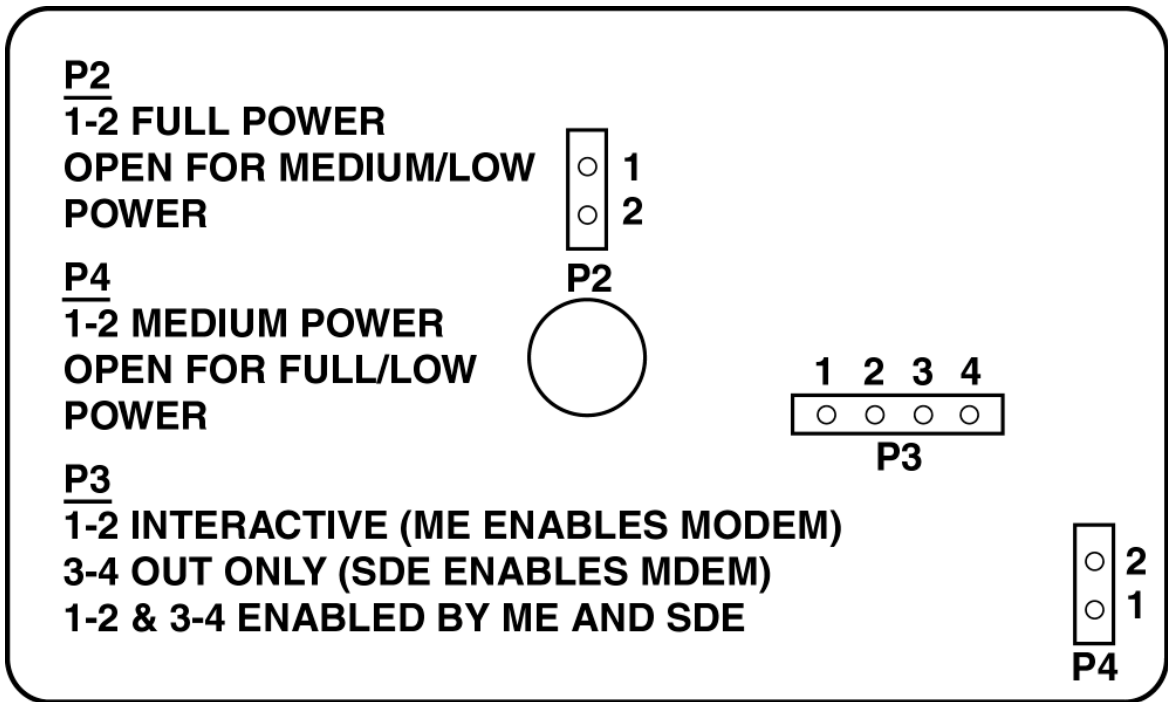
P2
1-2 FULL POWER
OPEN FOR MEDIUM/LOW POWER

1
2
P2

P4
1-2 MEDIUM POWER
OPEN FOR FULL/LOW POWER

1 2 3 4
P3

P3
1-2 INTERACTIVE (ME ENABLES MODEM)
3-4 OUT ONLY (SDE ENABLES MDEM)
1-2 & 3-4 ENABLED BY ME AND SDE

2
1
P4